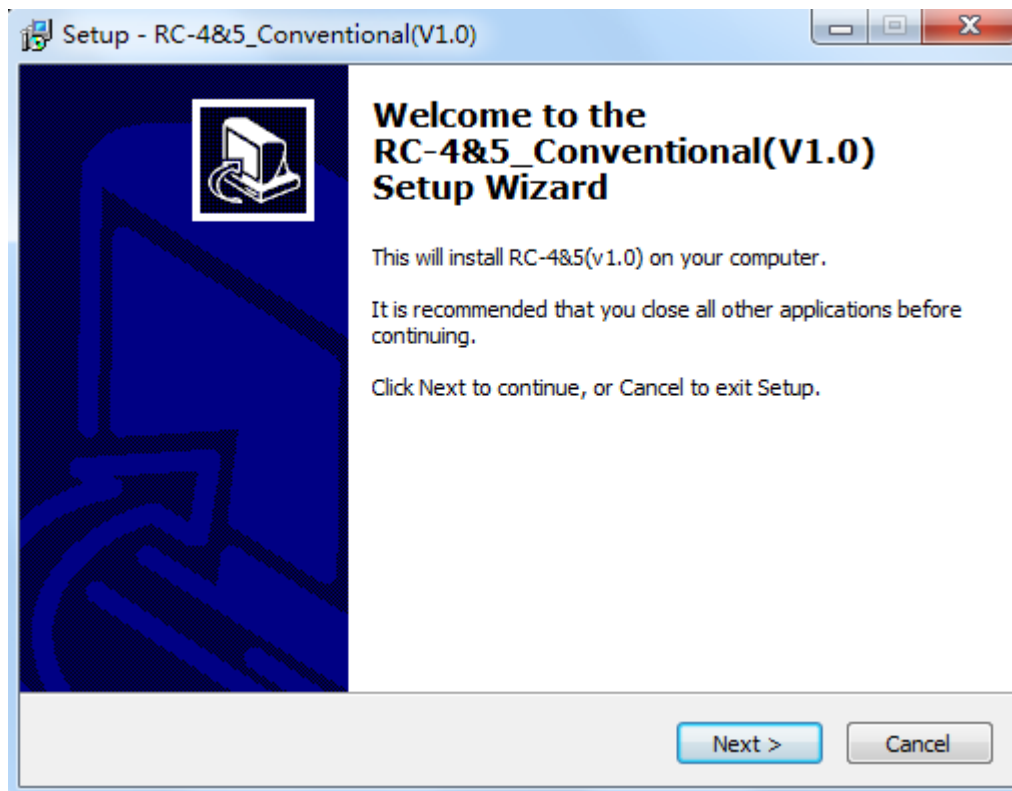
Setup - RC-4&5_Conventional(V1.0)

Welcome to the RC-4&5_Conventional(V1.0) Setup Wizard

This will install RC-4&5(v1.0) on your computer.

It is recommended that you close all other applications before continuing.

Click Next to continue, or Cancel to exit Setup.

Next >

Cancel